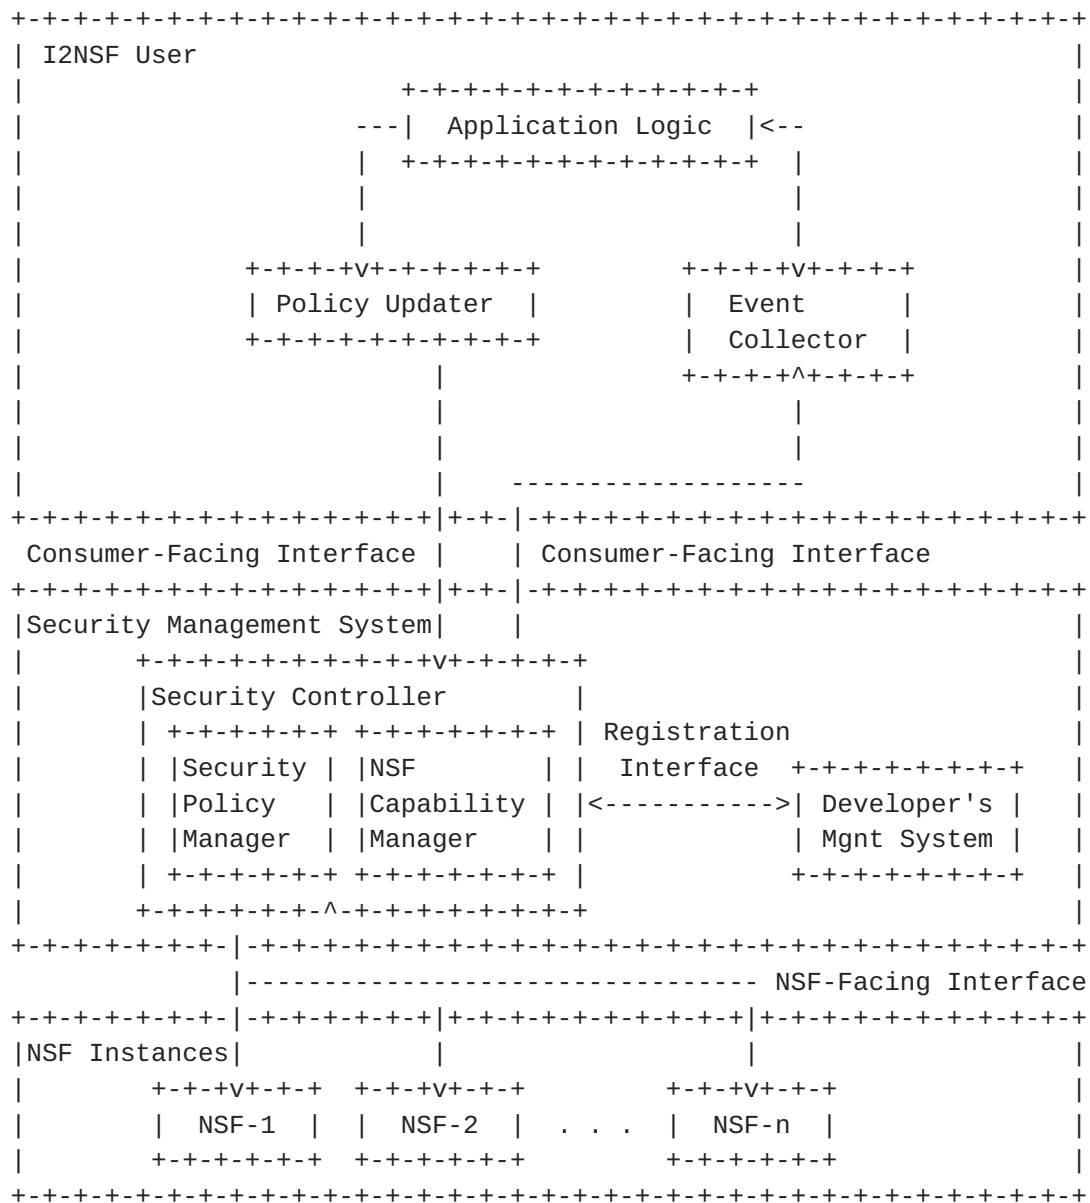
I2NSF User

Application Logic

Policy Updater

Event Collector

Consumer-Facing Interface

Consumer-Facing Interface

Security Management System

Security Controller

Security Policy Manager

NSF Capability Manager

Registration Interface

Developer's Mgnt System

NSF-Facing Interface

NSF Instances

NSF-1

NSF-2

. . .

NSF-n